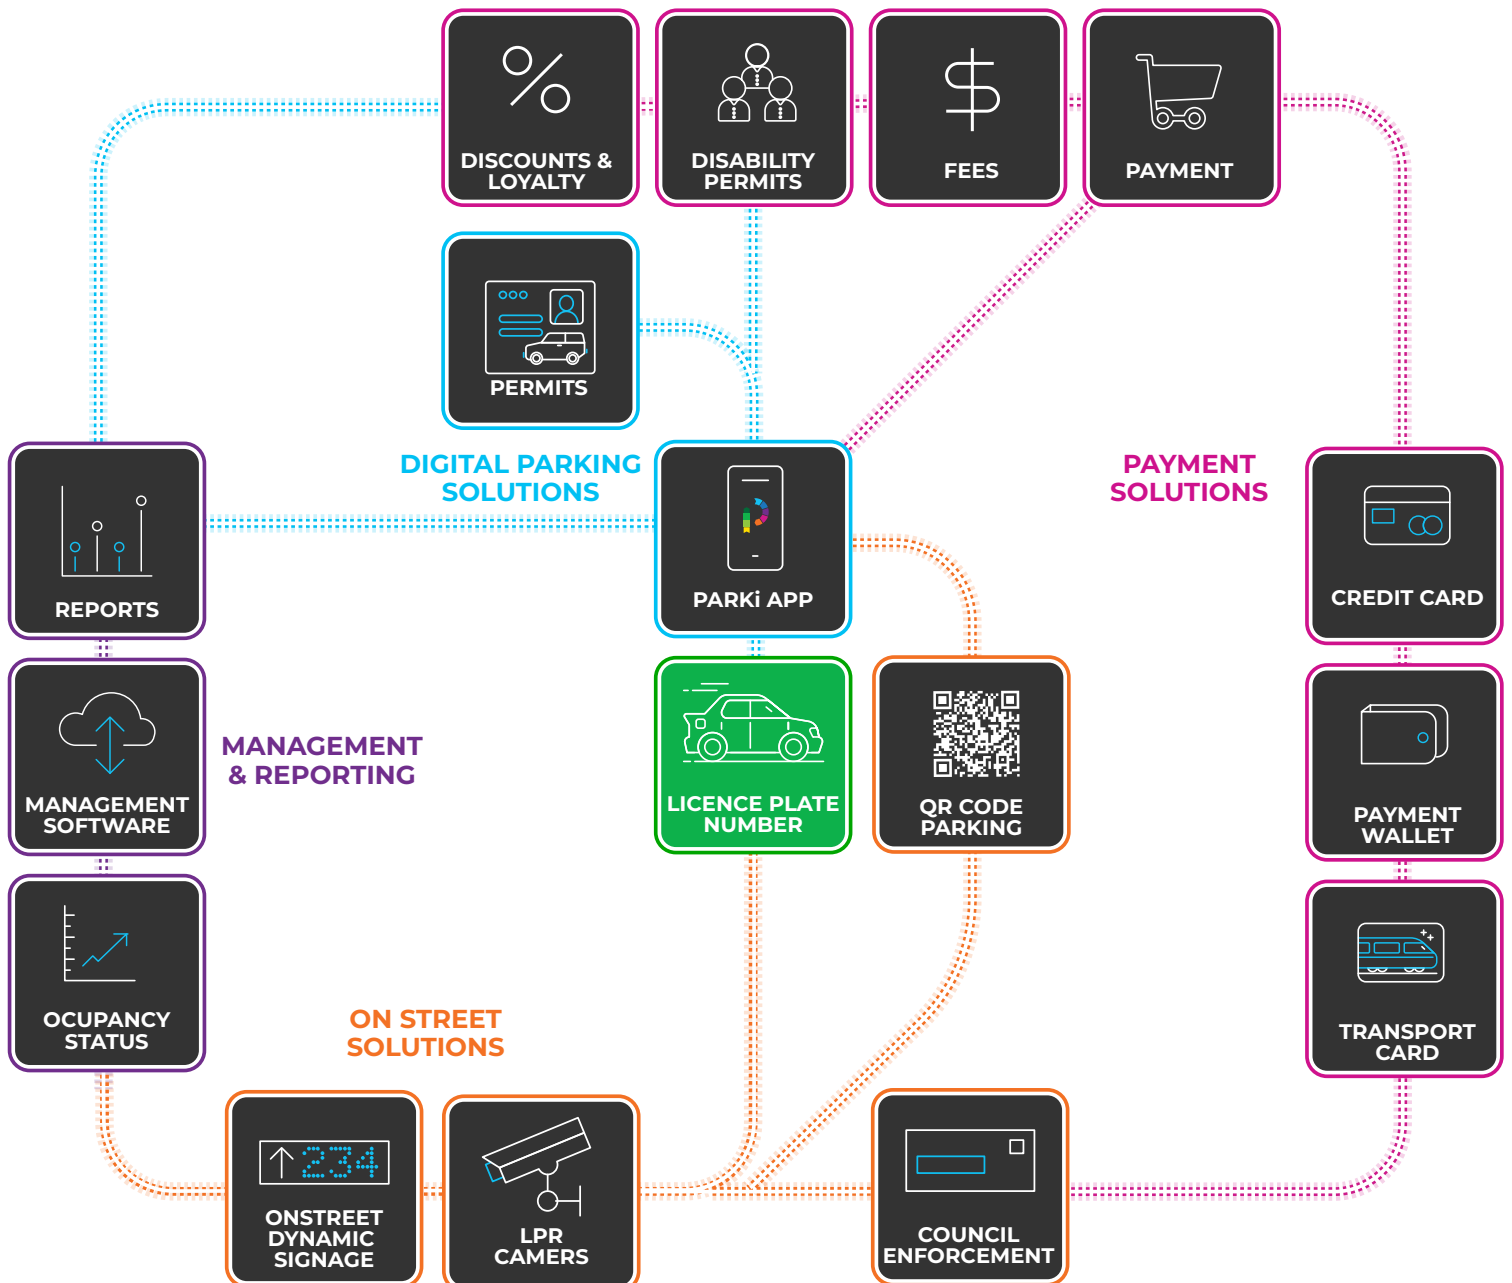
DISCOUNTS & LOYALTY

DISABILITY PERMITS

FEES

PAYMENT

PERMITS

DIGITAL PARKING SOLUTIONS

PAYMENT SOLUTIONS

REPORTS

PARKi APP

CREDIT CARD

MANAGEMENT SOFTWARE

MANAGEMENT & REPORTING

LICENCE PLATE NUMBER

QR CODE PARKING

PAYMENT WALLET

OCUPANCY STATUS

ON STREET SOLUTIONS

TRANSPORT CARD

↑ 234

ONSTREET DYNAMIC SIGNAGE

LPR CAMERS

COUNCIL ENFORCEMENT